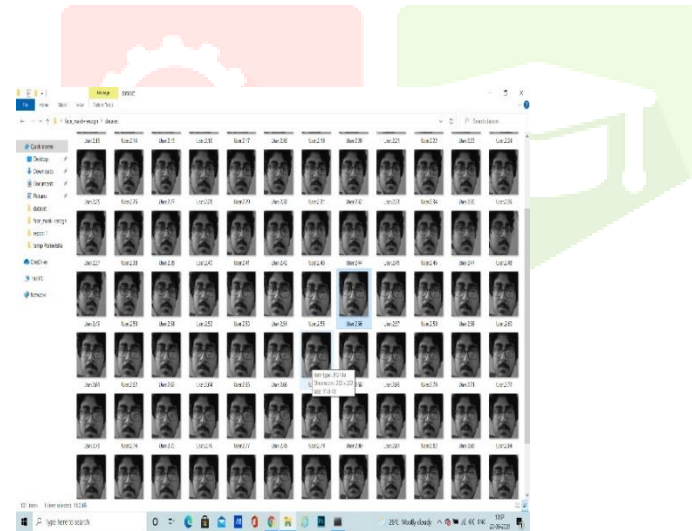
Manage dataset

File Home Share View Picture Tools

← → ↑ face_mask_recogn > dataset

Search dataset

Quick access
Desktop
Downloads
Documents
Pictures
dataset
face_mask_recogn
report 1
Setup Portable
OneDrive
This PC
Network

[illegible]

Item type: JPG File
Dimensions: 200 x 200
Size: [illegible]

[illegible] items 1 item selected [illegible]

Type here to search

28°C Mostly cloudy ENG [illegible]